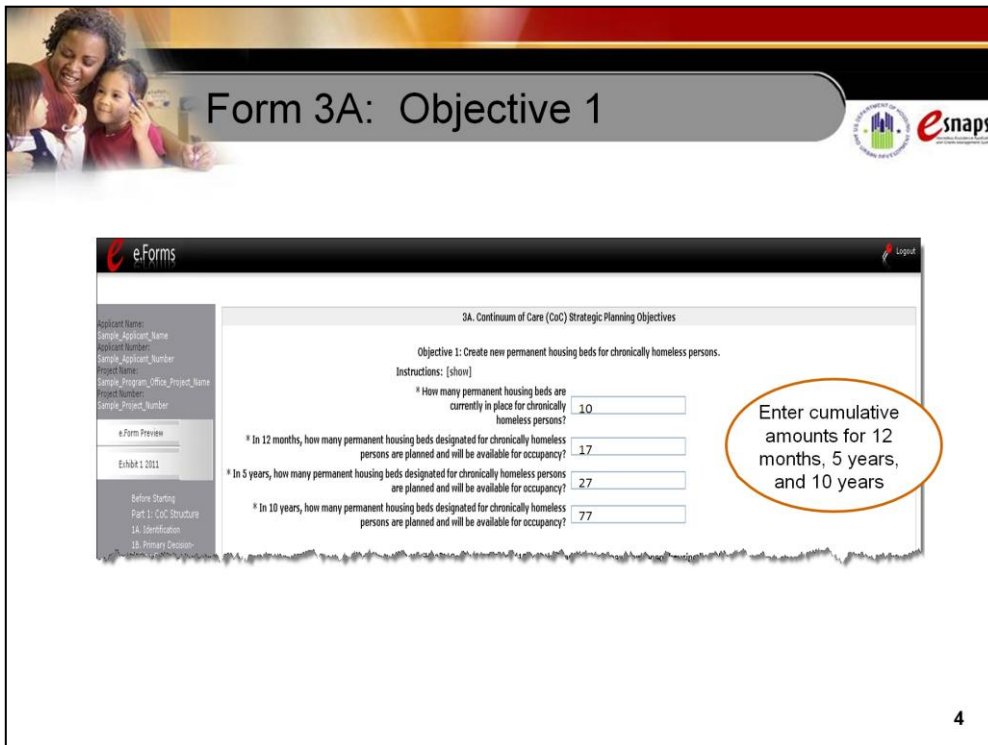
Form 3A: Objective 1

esnaps

e.Forms

Logout

Applicant Name:
Sample_Applicant_Name
Applicant Number:
Sample_Applicant_Number
Project Name:
Sample_Program_Office_Project_Name
Project Number:
Sample_Project_Number

e.Form Preview

Exhibit 1 2011

Before Starting
Part 1: CoC Structure
1A: Identification
1B. Primary Decision-

3A. Continuum of Care (CoC) Strategic Planning Objectives

Objective 1: Create new permanent housing beds for chronically homeless persons.

Instructions: [show]

* How many permanent housing beds are currently in place for chronically homeless persons? 10

* In 12 months, how many permanent housing beds designated for chronically homeless persons are planned and will be available for occupancy? 17

* In 5 years, how many permanent housing beds designated for chronically homeless persons are planned and will be available for occupancy? 27

* In 10 years, how many permanent housing beds designated for chronically homeless persons are planned and will be available for occupancy? 77

Enter cumulative amounts for 12 months, 5 years, and 10 years

4